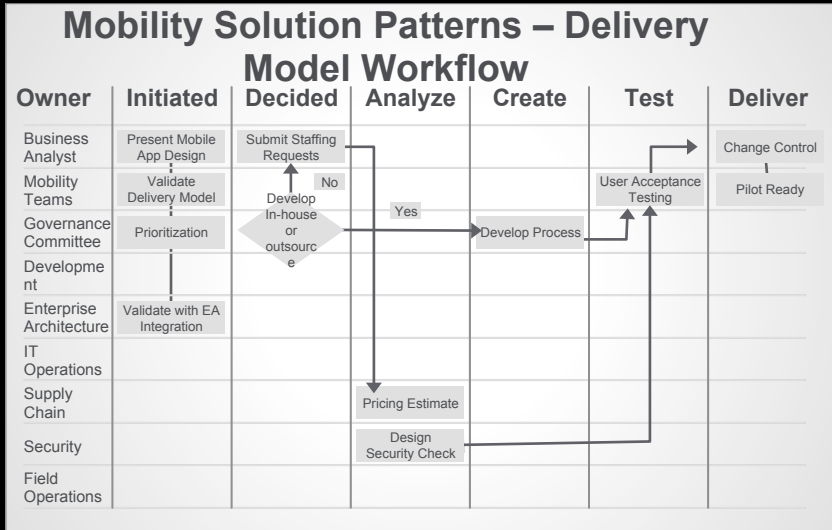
Mobility Solution Patterns – Delivery Model Workflow

| Owner | Initiated | Decided | Analyze | Create | Test | Deliver |
|---|---|---|---|---|---|---|
| Business Analyst | Present Mobile App Design | Submit Staffing Requests | | | | Change Control |
| Mobility Teams | Validate Delivery Model | No | | | User Acceptance Testing | Pilot Ready |
| Governance Committee | Prioritization | Develop In-house or outsourc e | Yes | Develop Process | | |
| Developme nt | | | | | | |
| Enterprise Architecture | Validate with EA Integration | | | | | |
| IT Operations | | | | | | |
| Supply Chain | | | Pricing Estimate | | | |
| Security | | | Design Security Check | | | |
| Field Operations | | | | | | |